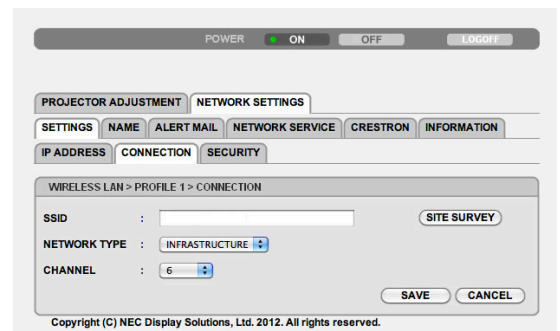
POWER ON OFF LOGOFF

PROJECTOR ADJUSTMENT NETWORK SETTINGS

SETTINGS NAME ALERT MAIL NETWORK SERVICE CRESTRON INFORMATION

IP ADDRESS CONNECTION SECURITY

WIRELESS LAN > PROFILE 1 > CONNECTION

SSID :

SITE SURVEY

NETWORK TYPE : INFRASTRUCTURE

CHANNEL : 6

SAVE CANCEL

Copyright (C) NEC Display Solutions, Ltd. 2012. All rights reserved.